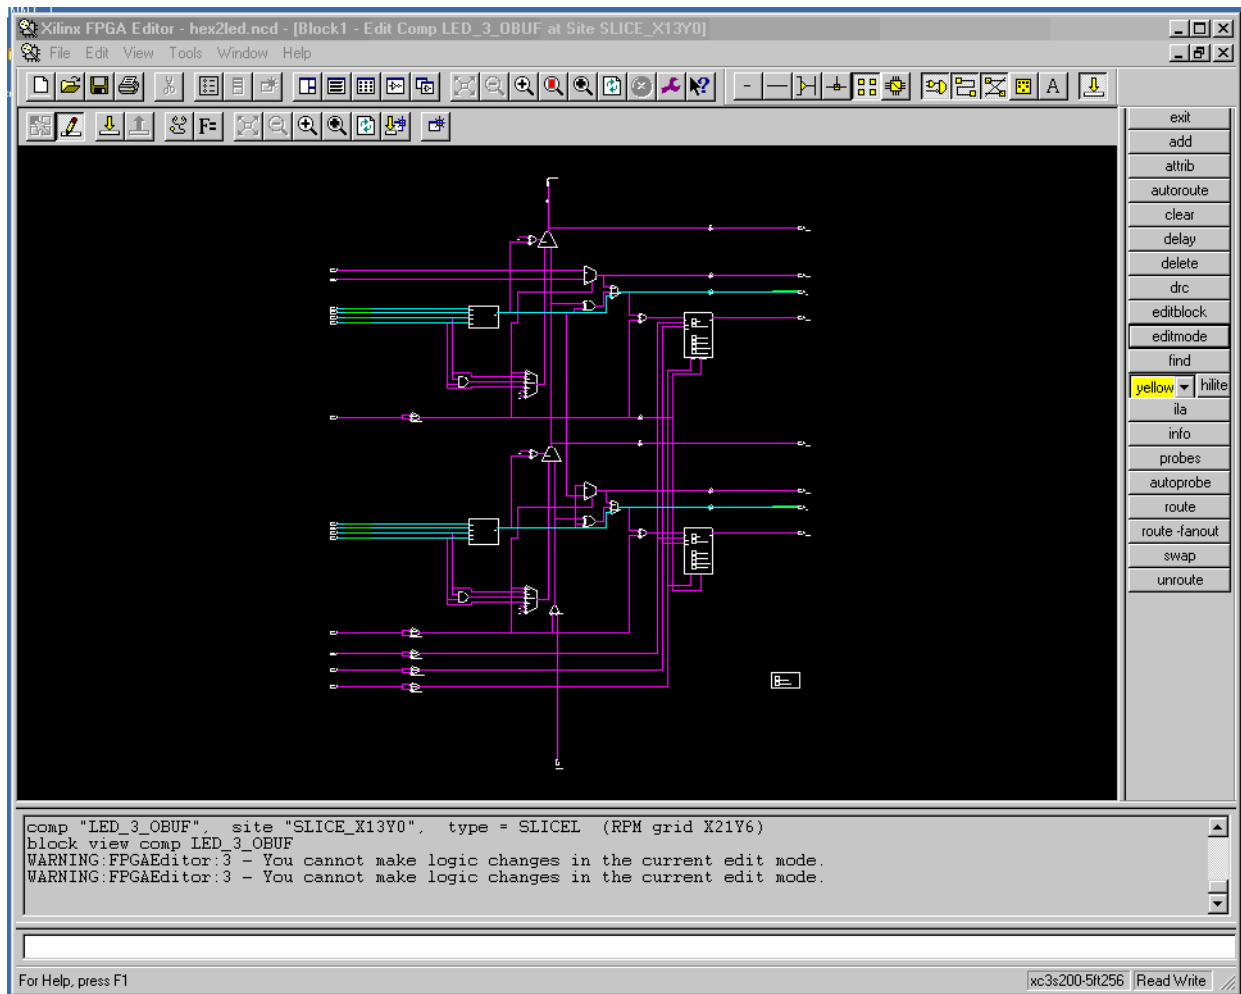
Xilinx FPGA Editor - hex2led.ncd - [Block1 - Edit Comp LED_3_OBUF at Site SLICE_X13Y0]

File Edit View Tools Window Help

F=

A

exit
add
attrib
autoroute
clear
delay
delete
drc
editblock
editmode
find
yellow
hilite
ila
info
probes
autoprobe
route
route -fanout
swap
unroute

comp "LED_3_OBUF", site "SLICE_X13Y0", type = SLICEL (RPM grid X21Y6)
block view comp LED_3_OBUF
WARNING:FPGAEditor:3 - You cannot make logic changes in the current edit mode.
WARNING:FPGAEditor:3 - You cannot make logic changes in the current edit mode.

For Help, press F1

xc3s200-5ft256 Read Write